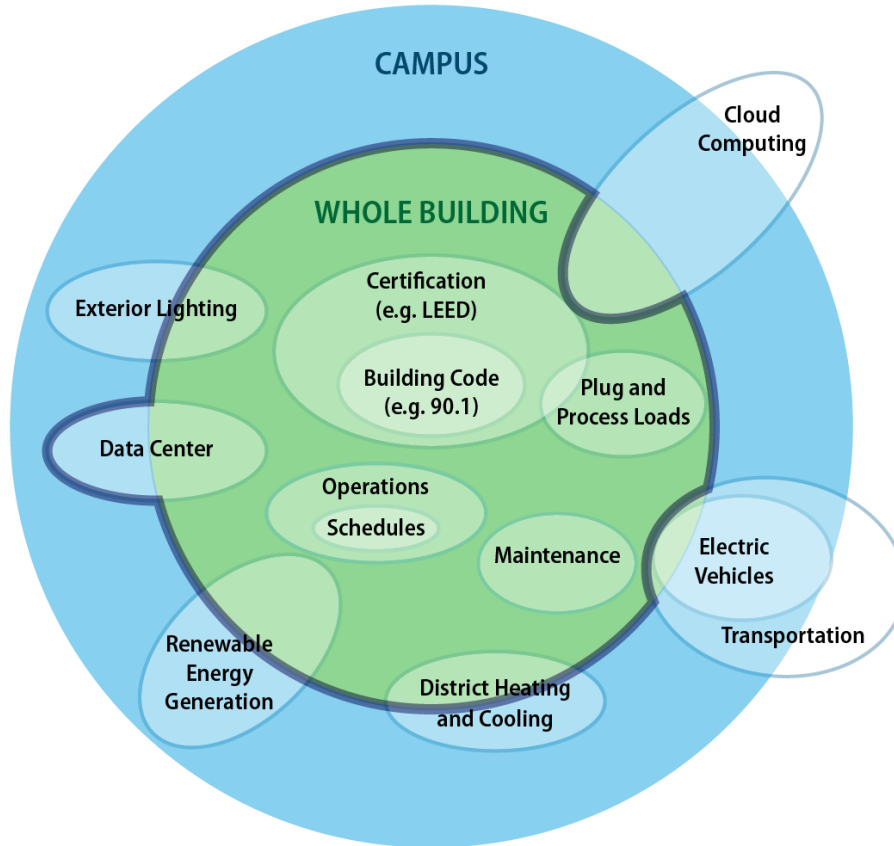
CAMPUS

Cloud Computing

WHOLE BUILDING

Exterior Lighting

Certification (e.g. LEED)

Building Code (e.g. 90.1)

Plug and Process Loads

Data Center

Operations

Schedules

Maintenance

Electric Vehicles

Transportation

Renewable Energy Generation

District Heating and Cooling